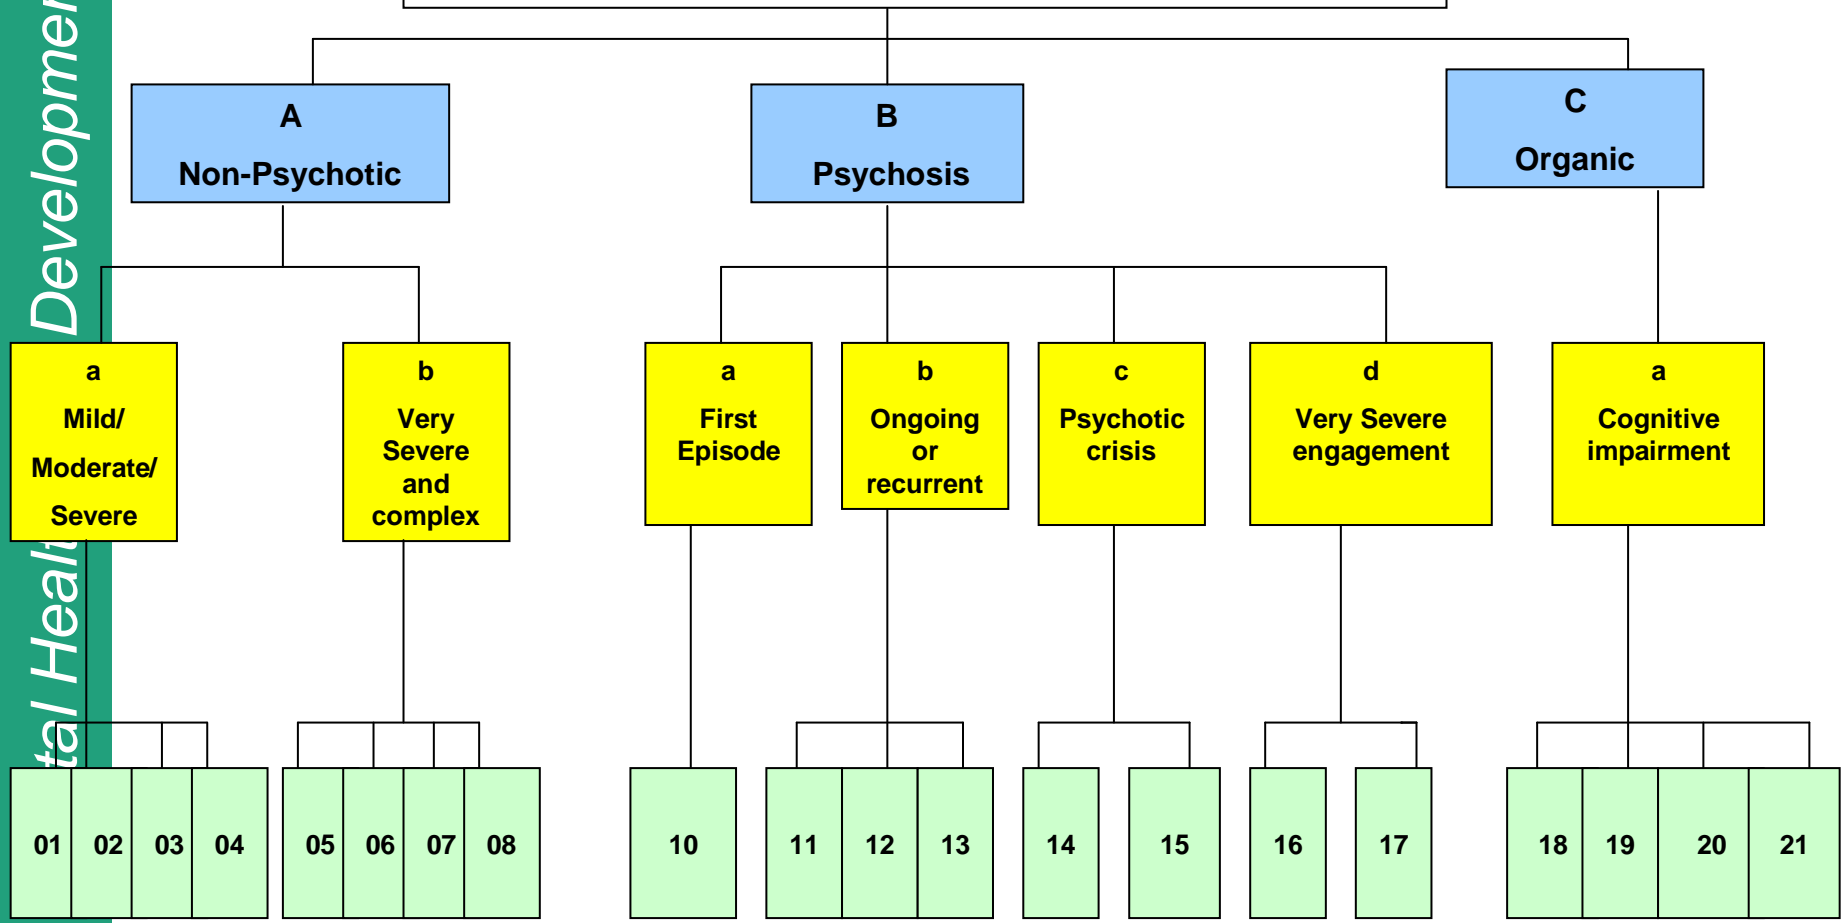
Developmen
tal Healt

A
Non-Psychotic

B
Psychosis

C
Organic

a
Mild/
Moderate/
Severe

b
Very Severe and complex

a
First Episode

b
Ongoing or recurrent

c
Psychotic crisis

d
Very Severe engagement

a
Cognitive impairment

01 02 03 04 05 06 07 08 10 11 12 13 14 15 16 17 18 19 20 21